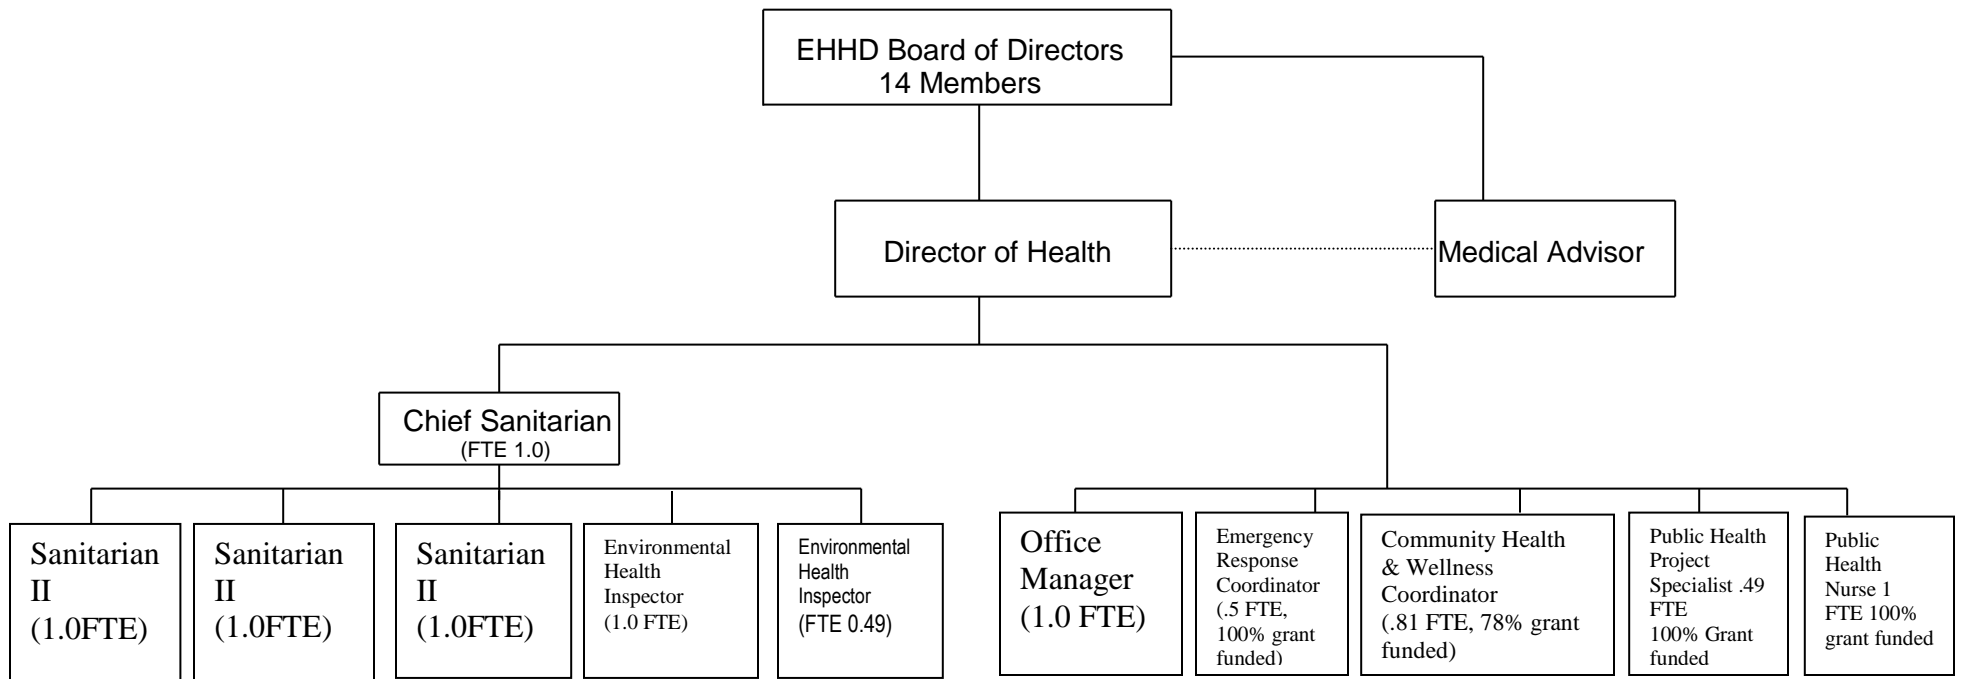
EHHD Board of Directors
14 Members

Director of Health

Medical Advisor

Chief Sanitarian
(FTE 1.0)

Sanitarian II (1.0FTE)

Sanitarian II (1.0FTE)

Sanitarian II (1.0FTE)

Environmental Health Inspector (1.0 FTE)

Environmental Health Inspector (FTE 0.49)

Office Manager (1.0 FTE)

Emergency Response Coordinator (.5 FTE, 100% grant funded)

Community Health & Wellness Coordinator (.81 FTE, 78% grant funded)

Public Health Project Specialist .49 FTE 100% Grant funded

Public Health Nurse 1 FTE 100% grant funded